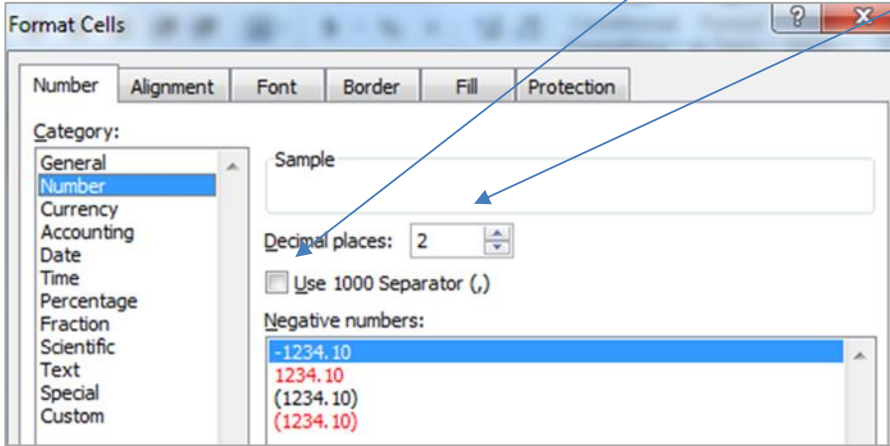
Format Cells

?

X

Number

Alignment

Font

Border

Fill

Protection

Category:

General
Number
Currency
Accounting
Date
Time
Percentage
Fraction
Scientific
Text
Special
Custom

Sample

Decimal places: 2

Use 1000 Separator (,)

Negative numbers:

-1234.10
1234.10
(1234.10)
(1234.10)